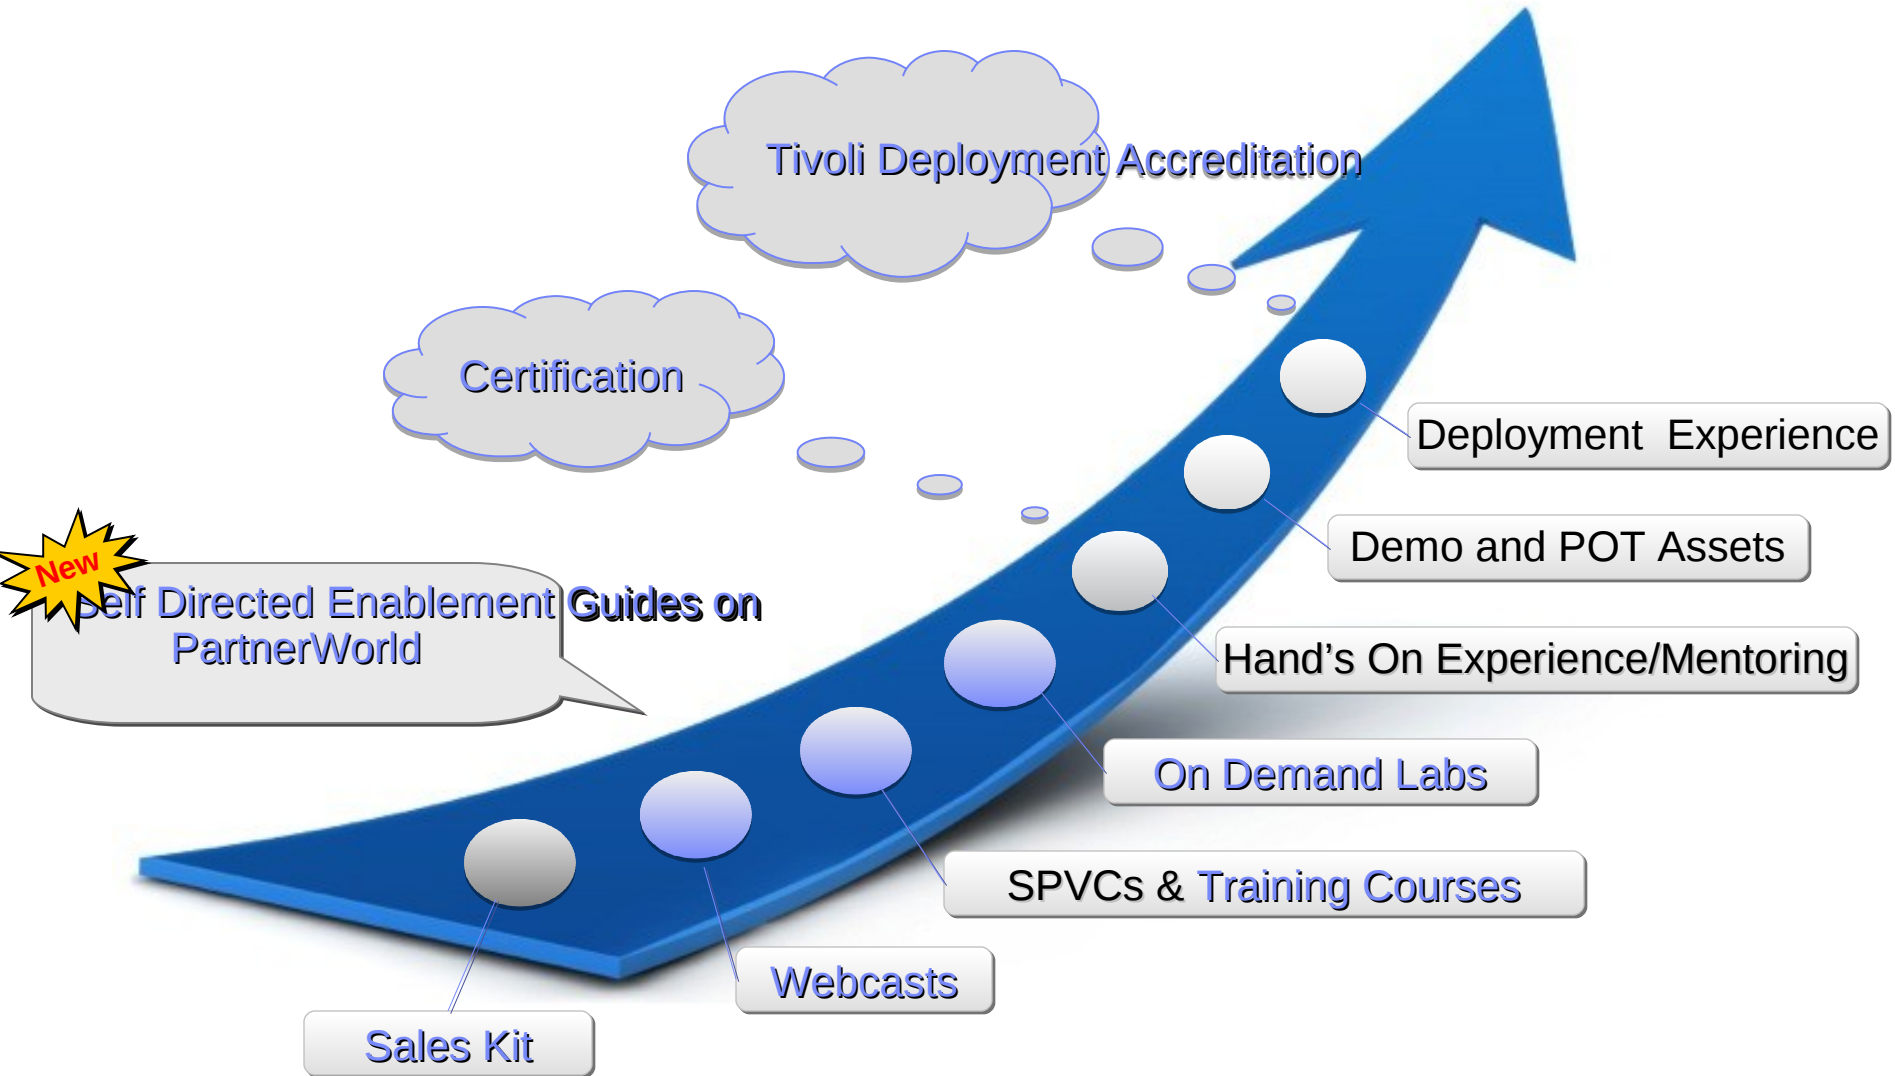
Tivoli Deployment Accreditation

Certification

New

Self Directed Enablement Guides on PartnerWorld

Deployment Experience

Demo and POT Assets

Hand's On Experience/Mentoring

On Demand Labs

SPVCs & Training Courses

Webcasts

Sales Kit